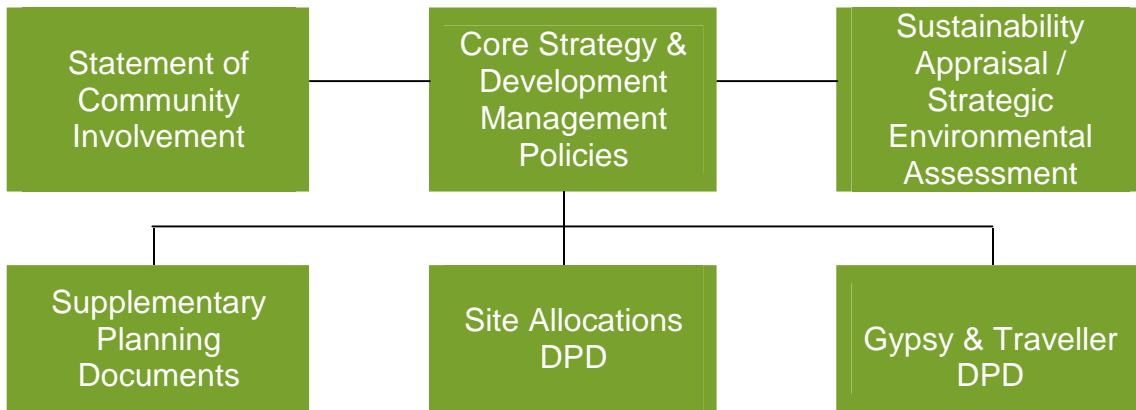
Statement of Community Involvement

Core Strategy & Development Management Policies

Sustainability Appraisal / Strategic Environmental Assessment

Supplementary Planning Documents

Site Allocations DPD

Gypsy & Traveller DPD